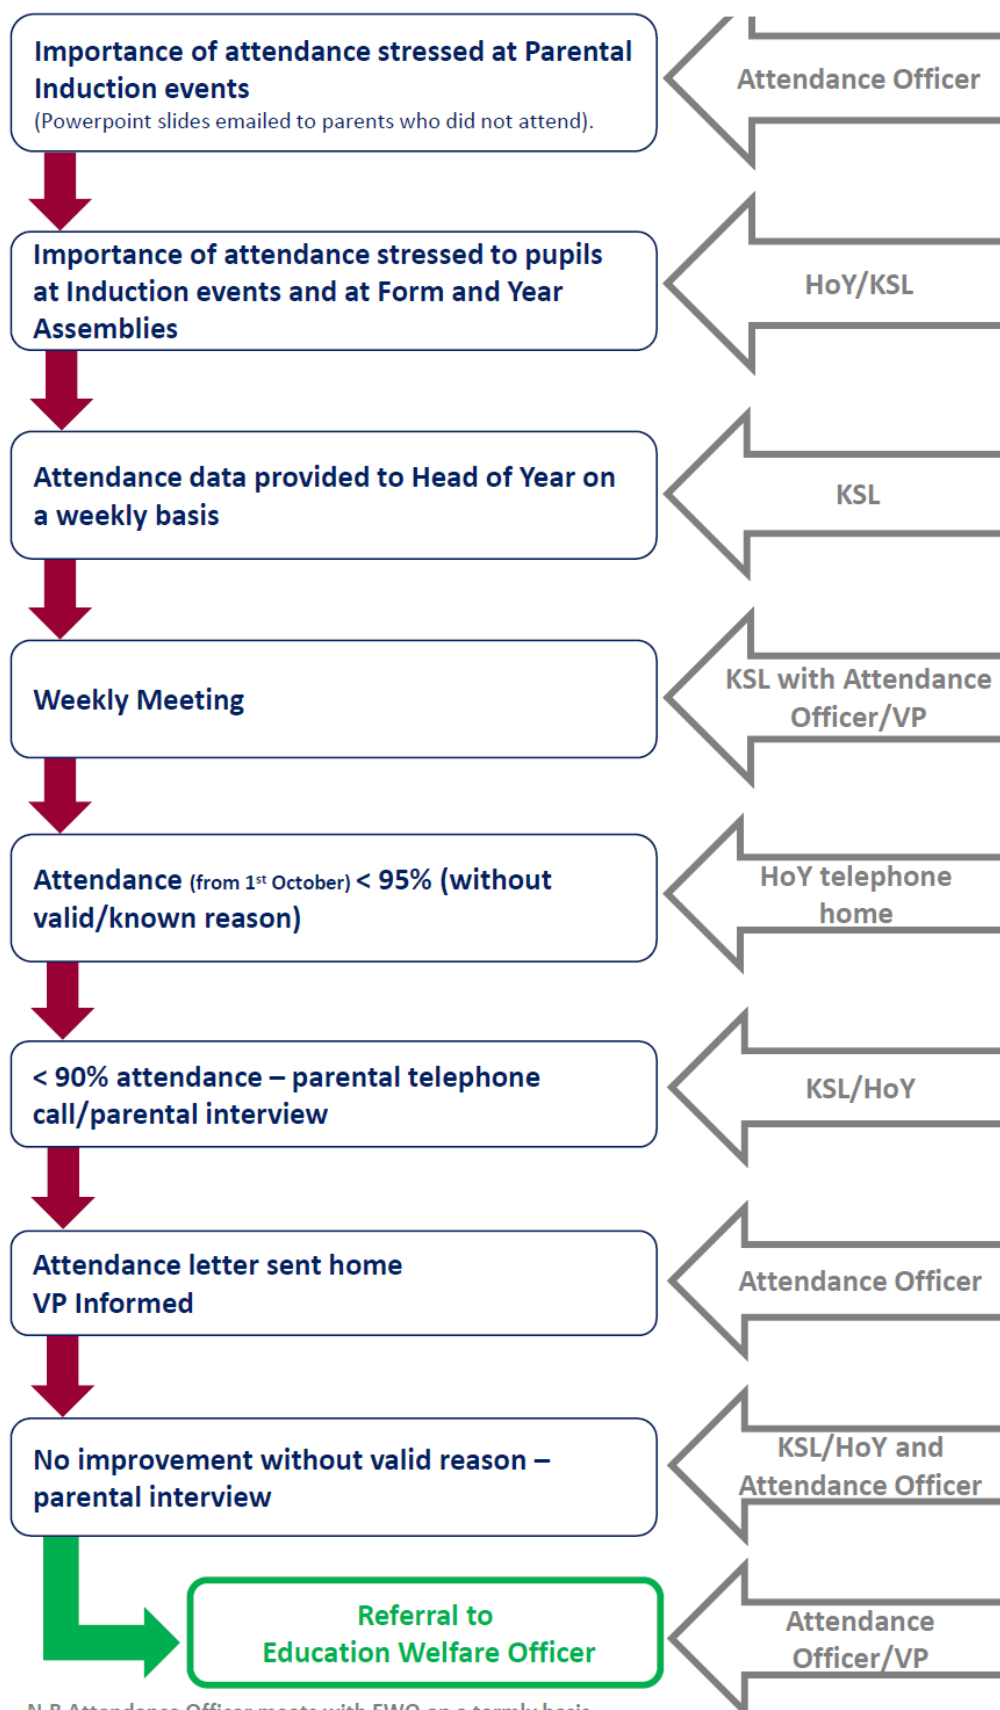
Importance of attendance stressed at Parental Induction events
(Powerpoint slides emailed to parents who did not attend).

Attendance Officer

Importance of attendance stressed to pupils at Induction events and at Form and Year Assemblies

HoY/KSL

Attendance data provided to Head of Year on a weekly basis

KSL

Weekly Meeting

KSL with Attendance Officer/VP

Attendance (from 1$^{st}$ October) < 95% (without valid/known reason)

HoY telephone home

< 90% attendance – parental telephone call/parental interview

KSL/HoY

Attendance letter sent home
VP Informed

Attendance Officer

No improvement without valid reason – parental interview

KSL/HoY and Attendance Officer

Referral to
Education Welfare Officer

Attendance Officer/VP

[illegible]